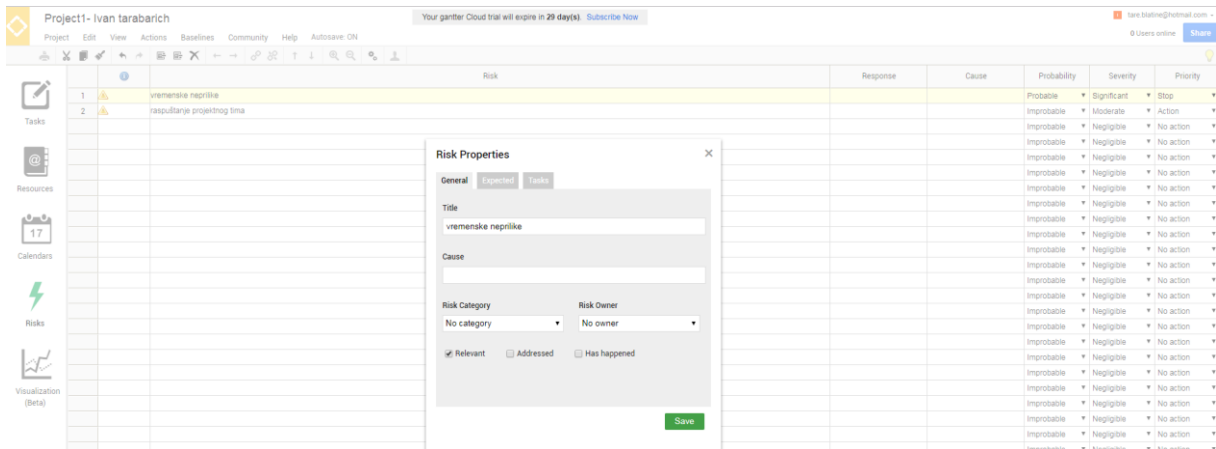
Project1- Ivan tarabarich

Project Edit View Actions Baselines Community Help Autosave: ON

Your gantter Cloud trial will expire in **29 day(s)**. Subscribe Now

tare.blatine@hotmail.com

0 Users online Share

Tasks

Resources

17

Calendars

Risks

Visualization (Beta)

| | | Risk | Response | Cause | Probability | Severity | Priority |
|---|---|---|---|---|---|---|---|
| 1 | | vremenske neprilike | | | Probable | Significant | Stop |
| 2 | | raspuštanje projektnog tima | | | Improbable | Moderate | Action |
| | | | | | Improbable | Negligible | No action |
| | | | | | Improbable | Negligible | No action |
| | | | | | Improbable | Negligible | No action |
| | | | | | Improbable | Negligible | No action |
| | | | | | Improbable | Negligible | No action |
| | | | | | Improbable | Negligible | No action |
| | | | | | Improbable | Negligible | No action |
| | | | | | Improbable | Negligible | No action |
| | | | | | Improbable | Negligible | No action |
| | | | | | Improbable | Negligible | No action |
| | | | | | Improbable | Negligible | No action |
| | | | | | Improbable | Negligible | No action |
| | | | | | Improbable | Negligible | No action |
| | | | | | Improbable | Negligible | No action |
| | | | | | Improbable | Negligible | No action |
| | | | | | Improbable | Negligible | No action |
| | | | | | Improbable | Negligible | No action |
| | | | | | Improbable | Negligible | No action |
| | | | | | Improbable | Negligible | No action |
| | | | | | Improbable | Negligible | No action |
| | | | | | Improbable | Negligible | No action |
| | | | | | Improbable | Negligible | No action |
| | | | | | Improbable | Negligible | No action |

Risk Properties

General Expected Tasks

Title

vremenske neprilike

Cause

Risk Category

No category

Risk Owner

No owner

Relevant Addressed Has happened

Save